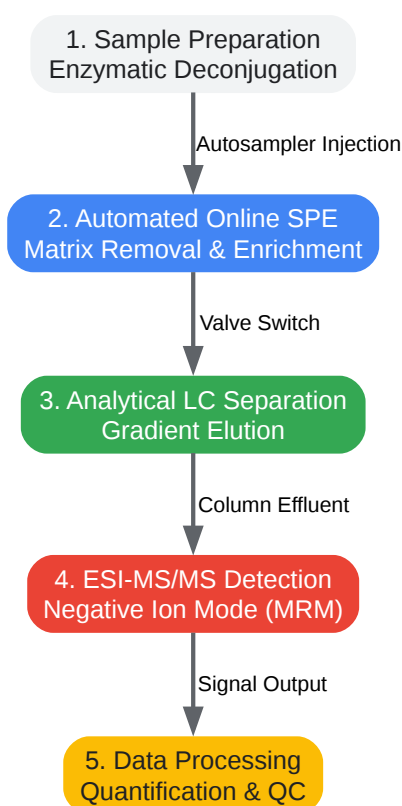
1. Sample Preparation
Enzymatic Deconjugation

Autosampler Injection

2. Automated Online SPE
Matrix Removal & Enrichment

Valve Switch

3. Analytical LC Separation
Gradient Elution

Column Effluent

4. ESI-MS/MS Detection
Negative Ion Mode (MRM)

Signal Output

5. Data Processing
Quantification & QC